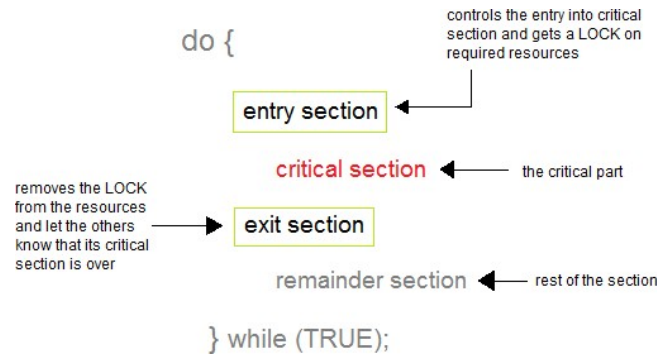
do {

controls the entry into critical section and gets a LOCK on required resources

entry section

critical section

the critical part

removes the LOCK from the resources and let the others know that its critical section is over

exit section

remainder section

rest of the section

} while (TRUE);